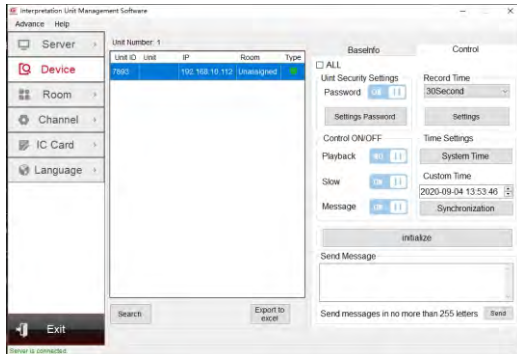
Interpretation Unit Management Software

Advance Help

Server

Device

Room

Channel

IC Card

Language

Exit

Unit Number: 1

| Unit ID | Unit | IP | Room | Type |
|---|---|---|---|---|
| 7893 | | 192.168.10.112 | Unassigned | |

Search

Export to excel

BaseInfo

Control

ALL

Unit Security Settings

Password Off

Settings Password

Record Time

30Second

Settings

Control ON/OFF

Playback ON

Slow ON

Message ON

Time Settings

System Time

Custom Time

2020-09-04 13:53:46

Synchronization

initialize

Send Message

Send messages in no more than 255 letters

Send

Server is connected